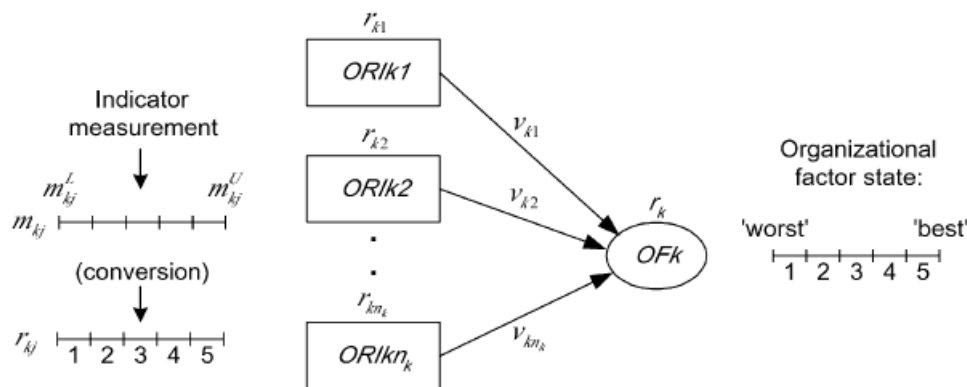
Indicator measurement

$m_{kj}^{L}$ $m_{kj}^{U}$

$m_{kj}$

(conversion)

$r_{kj}$ 1 2 3 4 5

$r_{k1}$

ORIk1

$r_{k2}$

ORIk2

.

.

$r_{kn_k}$

ORIkn$_k$

$v_{k1}$

$v_{k2}$

$v_{kn_k}$

$r_k$

OFk

Organizational factor state:

'worst' 'best'

1 2 3 4 5